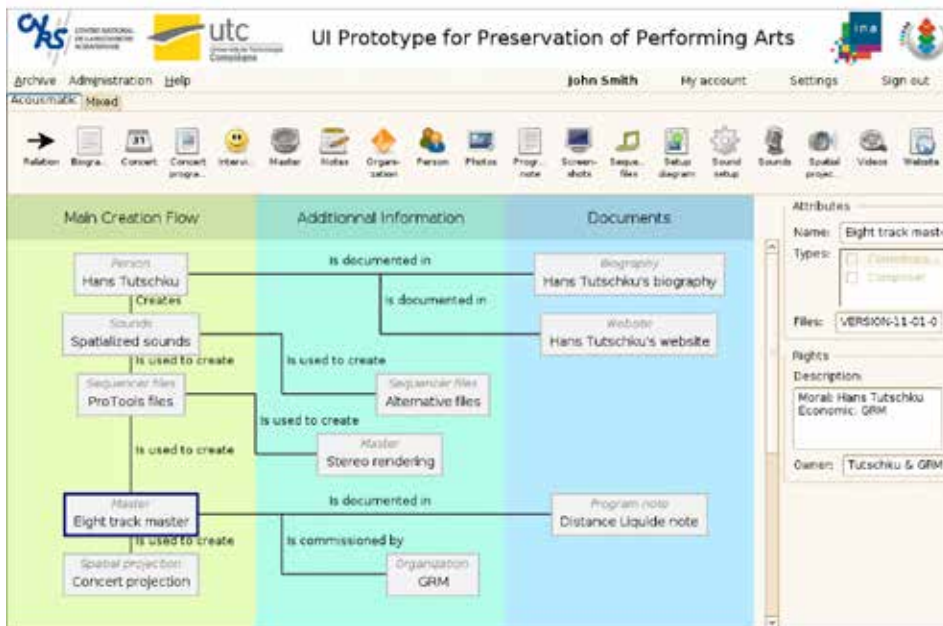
CNRS CENTRE NATIONAL DE LA RECHERCHE SCIENTIFIQUE

utc Université de Technologie Compiègne

UI Prototype for Preservation of Performing Arts

ina

Archive Administration Help John Smith My account Settings Sign out

Acousmatic Mixed

Relation Biogra... Concert Concert progra... Intervi... Master Notes Organi-sation Person Photos Progr... note Screen-shots Seque... files Setup diagram Sound setup Sounds Spatial projec... Videos Website

Main Creation Flow

Additionnal Information

Documents

Person
Hans Tutschku

Creates

Sounds
Spatialized sounds

Is used to create

Sequencer files
ProTools files

Is used to create

Master
Eight track master

Is used to create

Spatial projection
Concert projection

Is documented in

Is documented in

Is used to create

Sequencer files
Alternative files

Is used to create

Master
Stereo rendering

Is documented in

Is commissioned by

Organization
GRM

Biography
Hans Tutschku's biography

Website
Hans Tutschku's website

Program note
Distance Liquide note

Attributes

Name: Eight track maste

Types: Contributor Composer

Files: VERSION-11-01-0

Rights

Description:

Moral: Hans Tutschku
Economic: GRM

Owner: Tutschku & GRM